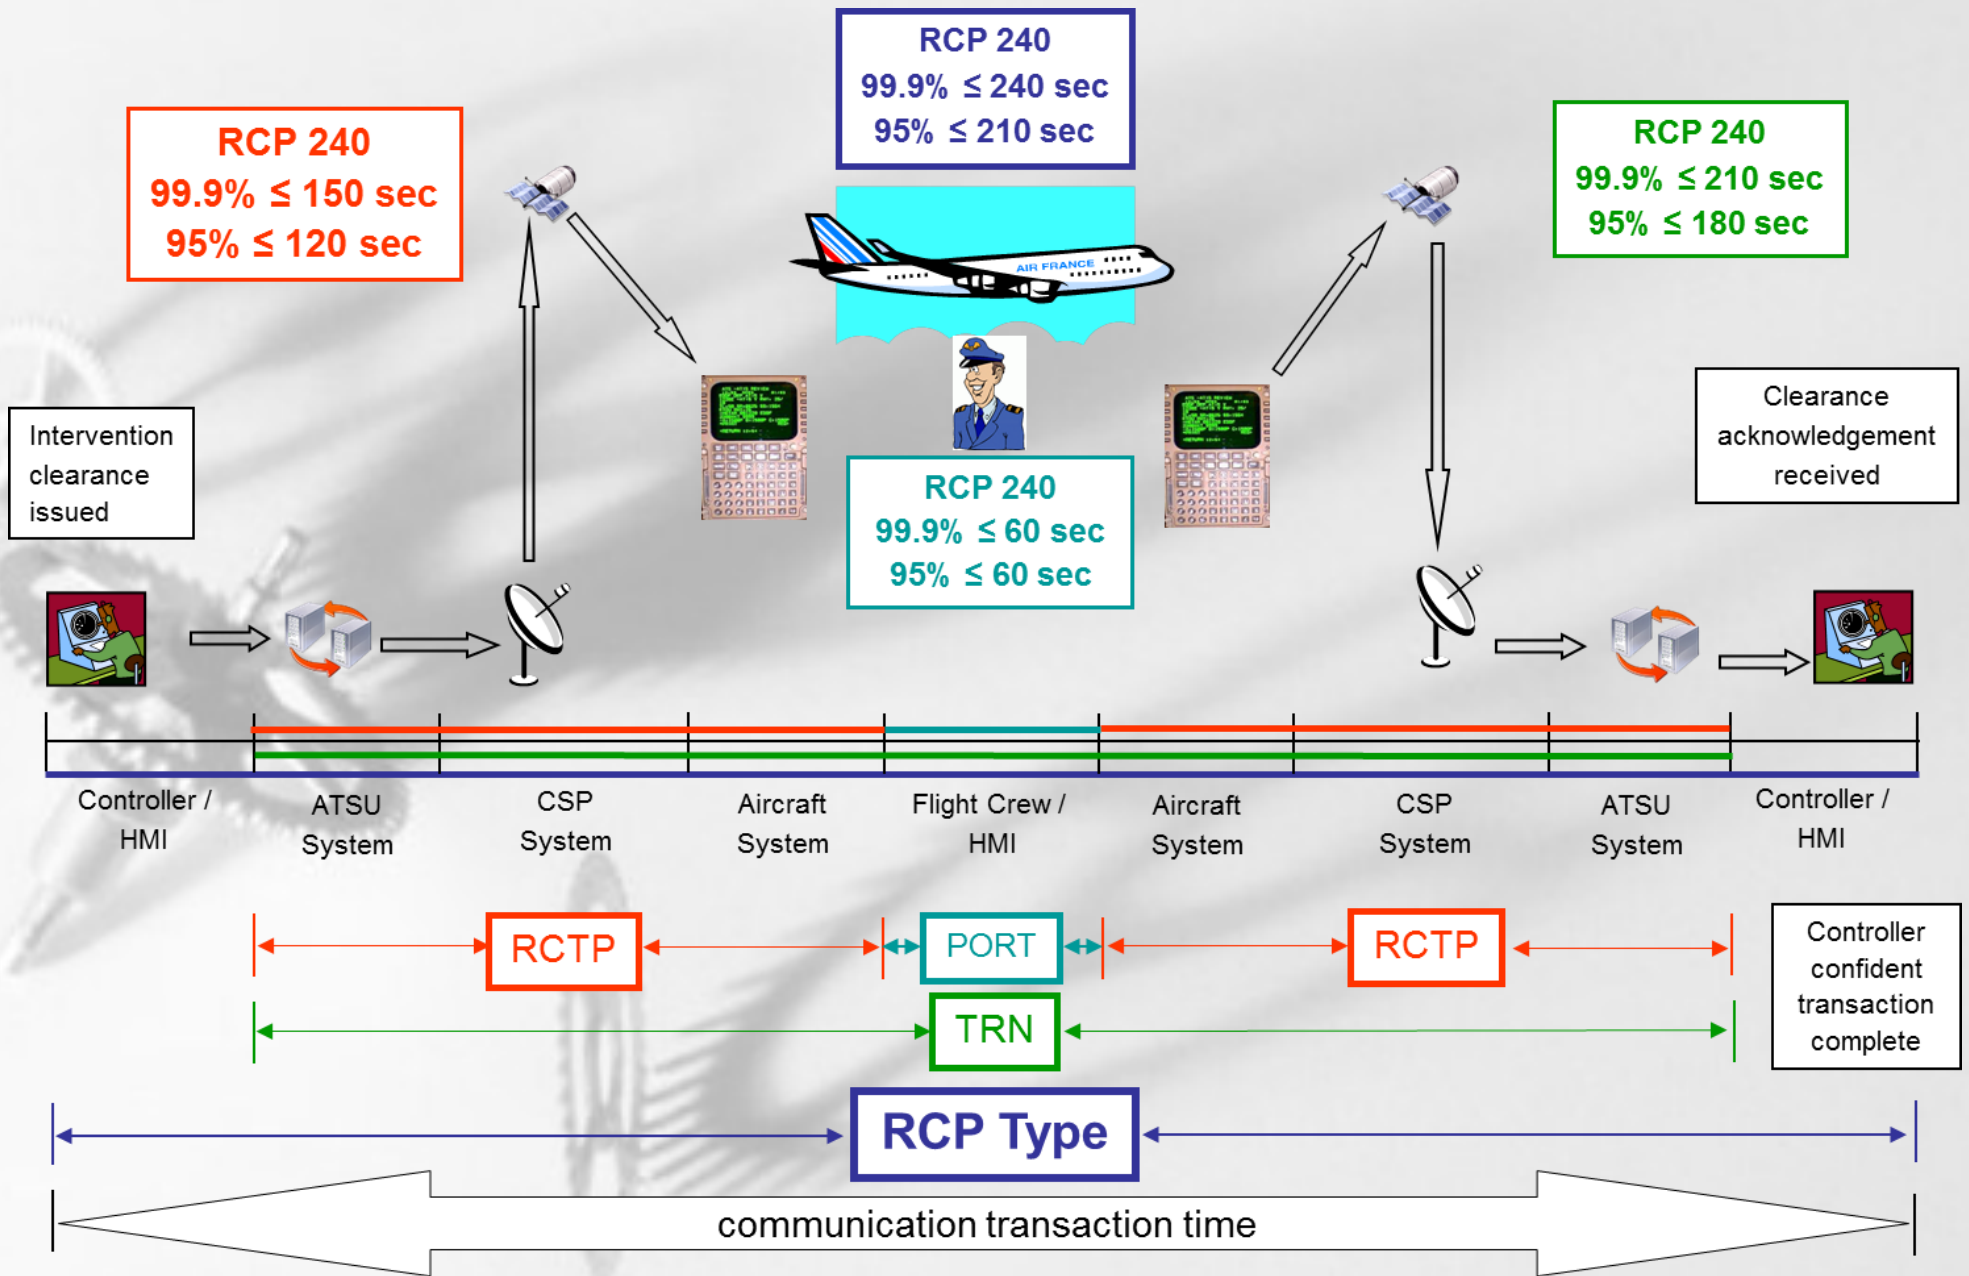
RCP 240
99.9% ≤ 240 sec
95% ≤ 210 sec

RCP 240
99.9% ≤ 150 sec
95% ≤ 120 sec

RCP 240
99.9% ≤ 210 sec
95% ≤ 180 sec

AIR FRANCE

Intervention clearance issued

Clearance acknowledgement received

RCP 240
99.9% ≤ 60 sec
95% ≤ 60 sec

Controller / HMI

ATSU System

CSP System

Aircraft System

Flight Crew / HMI

Aircraft System

CSP System

ATSU System

Controller / HMI

RCTP

PORT

RCTP

Controller confident transaction complete

TRN

RCP Type

communication transaction time